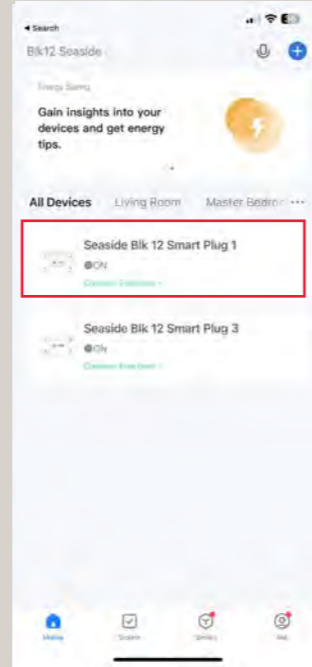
◂ Search

Blk12 Seaside

Energy Saving

Gain insights into your devices and get energy tips.

All Devices Living Room Master Bedro ···

Seaside Blk 12 Smart Plug 1
ON
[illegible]

Seaside Blk 12 Smart Plug 3
ON
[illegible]

Home Scenes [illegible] Me